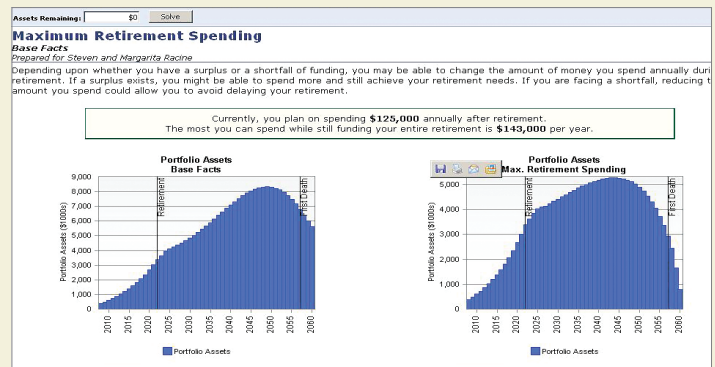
Assets Remaining: $0 Solve

Maximum Retirement Spending

Base Facts

Prepared for Steven and Margarita Racine

Depending upon whether you have a surplus or a shortfall of funding, you may be able to change the amount of money you spend annually duri retirement. If a surplus exists, you might be able to spend more and still achieve your retirement needs. If you are facing a shortfall, reducing t amount you spend could allow you to avoid delaying your retirement.

Currently, you plan on spending **$125,000** annually after retirement.
The most you can spend while still funding your entire retirement is **$143,000** per year.

Portfolio Assets
Base Facts

9,000
8,000
7,000
6,000
5,000
4,000
3,000
2,000
1,000
0

Portfolio Assets ($1000s)

Retirement

First Death

2010 2015 2020 2025 2030 2035 2040 2045 2050 2055 2060

Portfolio Assets

Portfolio Assets
Max. Retirement Spending

5,000
4,000
3,000
2,000
1,000
0

Portfolio Assets ($1000s)

Retirement

First Death

2010 2015 2020 2025 2030 2035 2040 2045 2050 2055 2060

Portfolio Assets